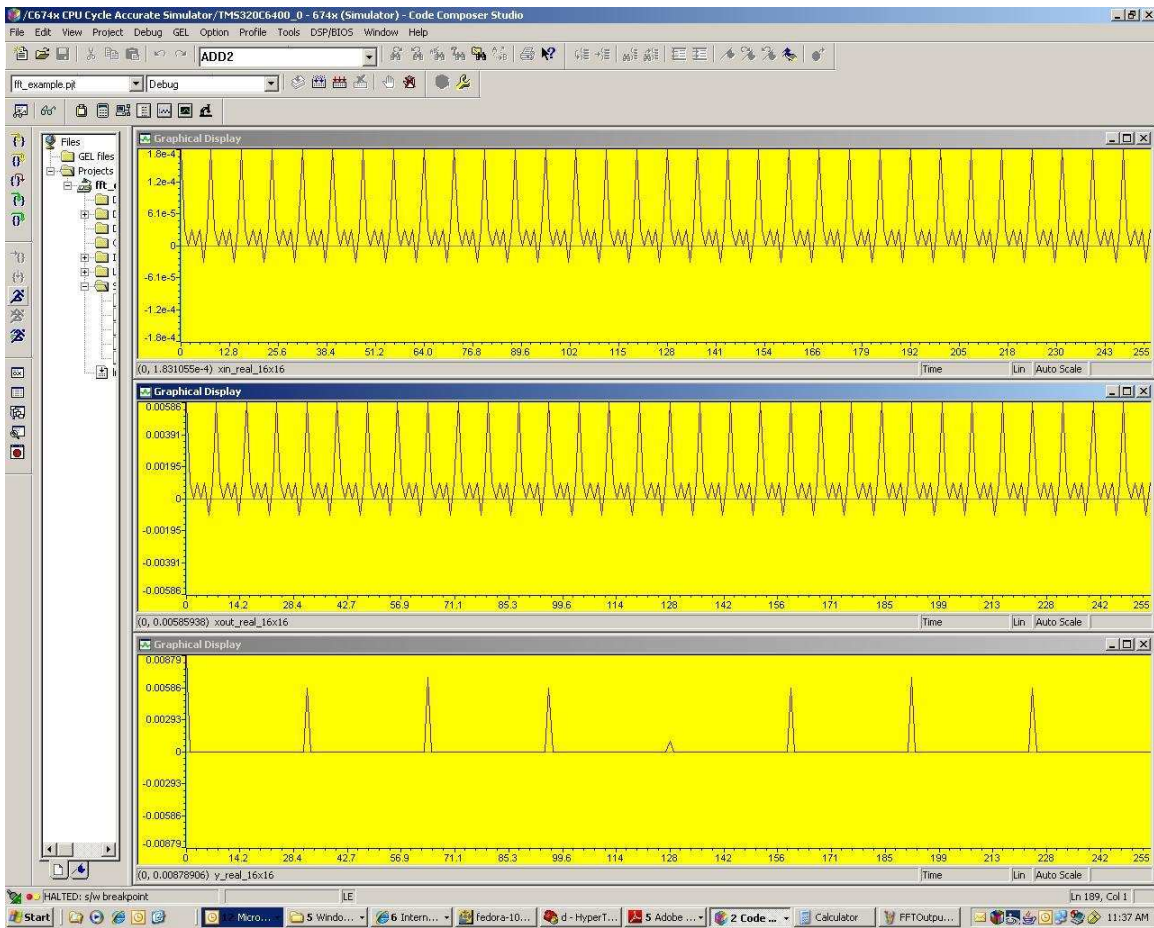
/C674x CPU Cycle Accurate Simulator/TMS320C6400_0 - 674x (Simulator) - Code Composer Studio

File Edit View Project Debug GEL Option Profile Tools DSP/BIOS Window Help

ADD2

fft_example.pjt Debug

Files
GEL files
Projects
fft_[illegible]

Graphical Display

1.8e-4
1.2e-4
6.1e-5
0
-6.1e-5
-1.2e-4
-1.8e-4

0 12.8 25.6 38.4 51.2 64.0 76.8 89.6 102 115 128 141 154 166 179 192 205 218 230 243 255

(0, 1.831055e-4) xin_real_16x16 Time Lin Auto Scale

Graphical Display

0.00586
0.00391
0.00195
0
-0.00195
-0.00391
-0.00586

0 14.2 28.4 42.7 56.9 71.1 85.3 99.6 114 128 142 156 171 185 199 213 228 242 255

(0, 0.00585938) xout_real_16x16 Time Lin Auto Scale

Graphical Display

0.00879
0.00586
0.00293
0
-0.00293
-0.00586
-0.00879

0 14.2 28.4 42.7 56.9 71.1 85.3 99.6 114 128 142 156 171 185 199 213 228 242 255

(0, 0.00878906) y_real_16x16 Time Lin Auto Scale

HALTED: s/w breakpoint LE Ln 189, Col 1

Start Micro... 5 Windo... 6 Intern... fedora-10... d - HyperT... 5 Adobe ... 2 Code ... Calculator FFTOutpu... 11:37 AM